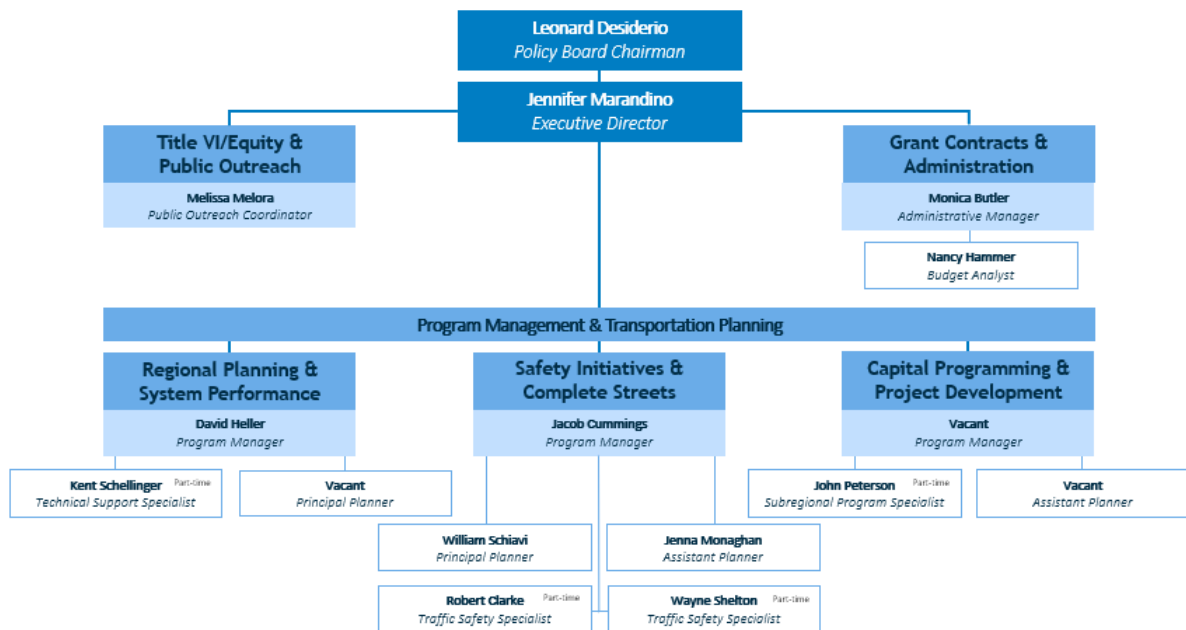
Leonard Desiderio
Policy Board Chairman

Jennifer Marandino
Executive Director

Title VI/Equity & Public Outreach
Melissa Melora
Public Outreach Coordinator

Grant Contracts & Administration
Monica Butler
Administrative Manager

Nancy Hammer
Budget Analyst

Program Management & Transportation Planning

Regional Planning & System Performance
David Heller
Program Manager

Kent Schellinger Part-time
Technical Support Specialist

Vacant
Principal Planner

Safety Initiatives & Complete Streets
Jacob Cummings
Program Manager

William Schiavi
Principal Planner

Jenna Monaghan
Assistant Planner

Robert Clarke Part-time
Traffic Safety Specialist

Wayne Shelton Part-time
Traffic Safety Specialist

Capital Programming & Project Development
Vacant
Program Manager

John Peterson Part-time
Subregional Program Specialist

Vacant
Assistant Planner